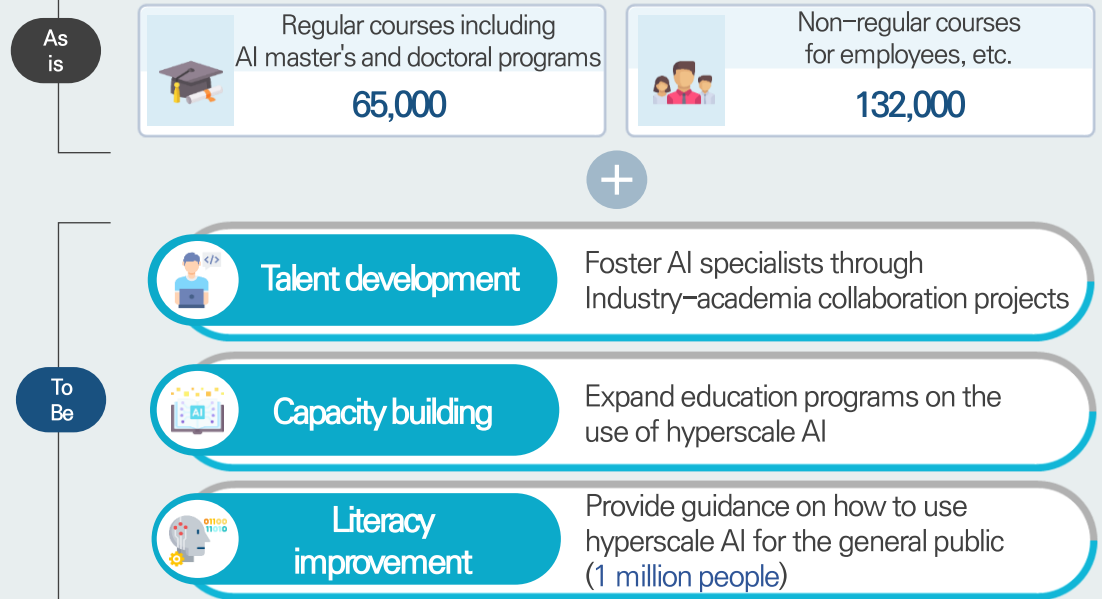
As is

Regular courses including AI master's and doctoral programs

65,000

Non–regular courses for employees, etc.

132,000

To Be

Talent development

Foster AI specialists through Industry–academia collaboration projects

AI

Capacity building

Expand education programs on the use of hyperscale AI

01100 11010

Literacy improvement

Provide guidance on how to use hyperscale AI for the general public (1 million people)